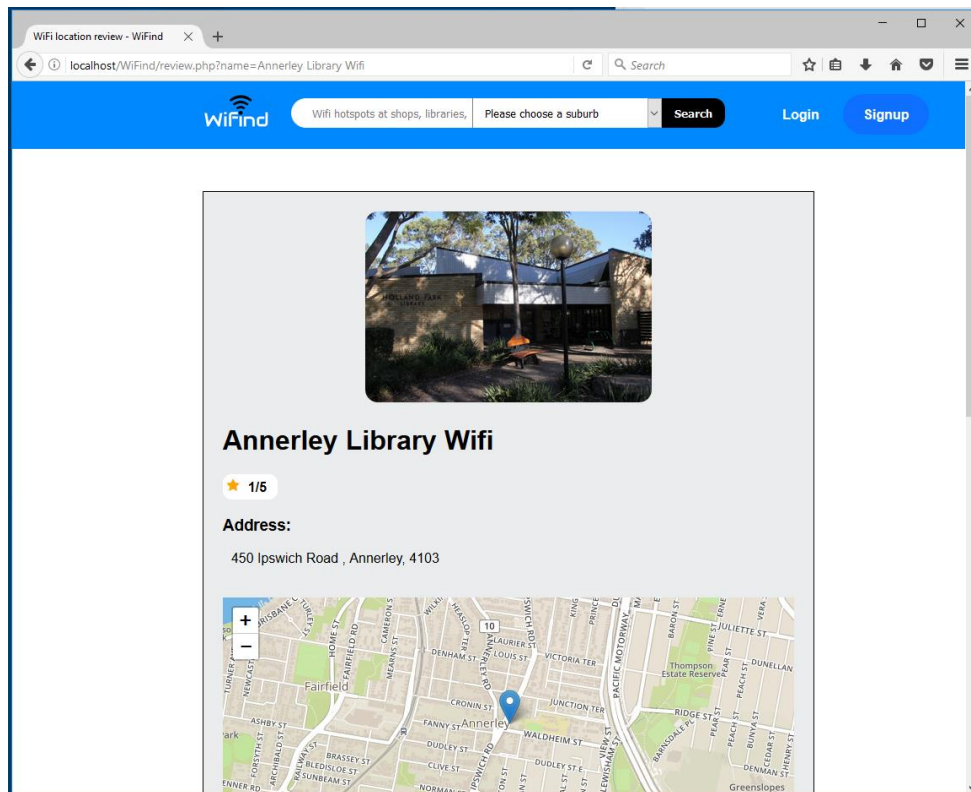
WiFi location review - WiFind × +

localhost/WiFind/review.php?name=Annerley Library Wifi

Search

WiFind

Wifi hotspots at shops, libraries,

Please choose a suburb

Search

Login

Signup

HOLLAND PARK LIBRARY

Annerley Library Wifi

1/5

Address:

450 Ipswich Road , Annerley, 4103

+

−

BRISBANE ST

TURNER

NEWCASTLE

HOME ST

FAIRFIELD RD

CAMERON ST

MEARNS ST

Fairfield

WILKIE

HEASLOP TER

10

LAURIER ST

LOUIS ST

DENHAM ST

ANNERLEY RD

IPSWICH RD

KING

PRINCE

VICTORIA TER

PACIFIC MOTORWAY

BARON ST

PINE ST

JULIETTE ST

Thompson Estate Reserve

PEACH ST

DUNELLAN

CRONIN ST

JUNCTION TER

FANNY ST

Annerley

WALDHEIM ST

RIDGE ST

ASHBY ST

ark

FORSYTH ST

ARCHIBALD ST

RAILWAY

BRASSEY ST

BLEDISLOE ST

SUNBEAM ST

DUDLEY ST

CLIVE ST

DUDLEY ST E

NEW ST

LEWISHAM ST

BARNSDALE PL

BUNYA ST

CEDAR ST

DENMAN ST

HENRY ST

Greenslopes

ENNER RD

NORMAN